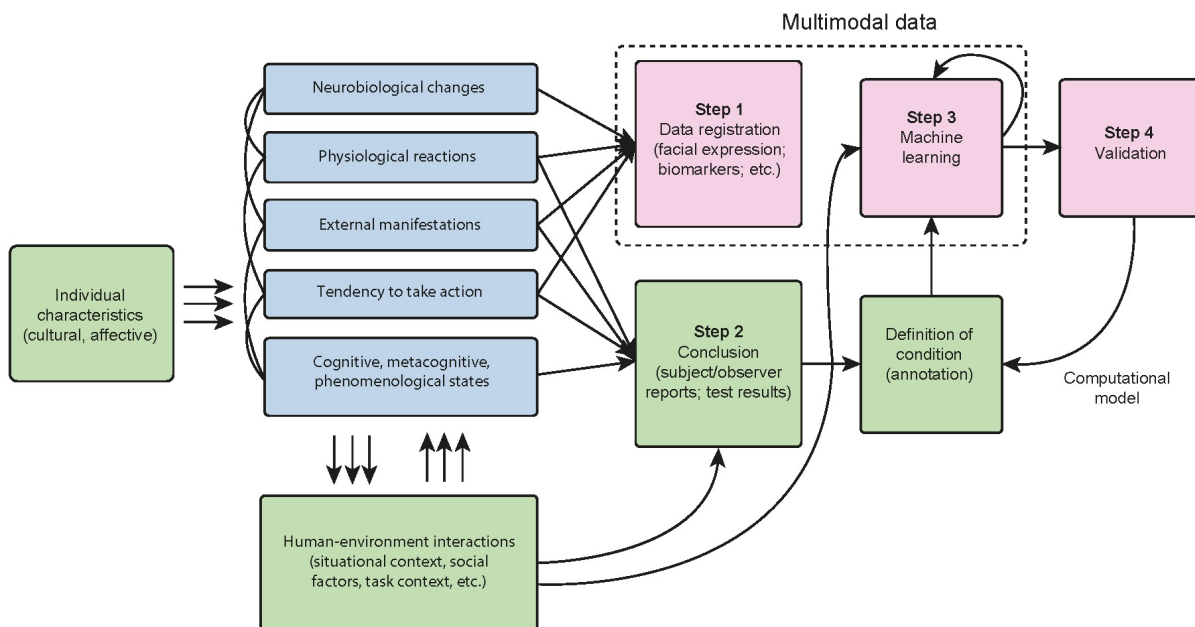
Multimodal data

Individual characteristics (cultural, affective)

Neurobiological changes

Physiological reactions

External manifestations

Tendency to take action

Cognitive, metacognitive, phenomenological states

Step 1
Data registration (facial expression; biomarkers; etc.)

Step 3
Machine learning

Step 4
Validation

Step 2
Conclusion (subject/observer reports; test results)

Definition of condition (annotation)

Computational model

Human-environment interactions (situational context, social factors, task context, etc.)